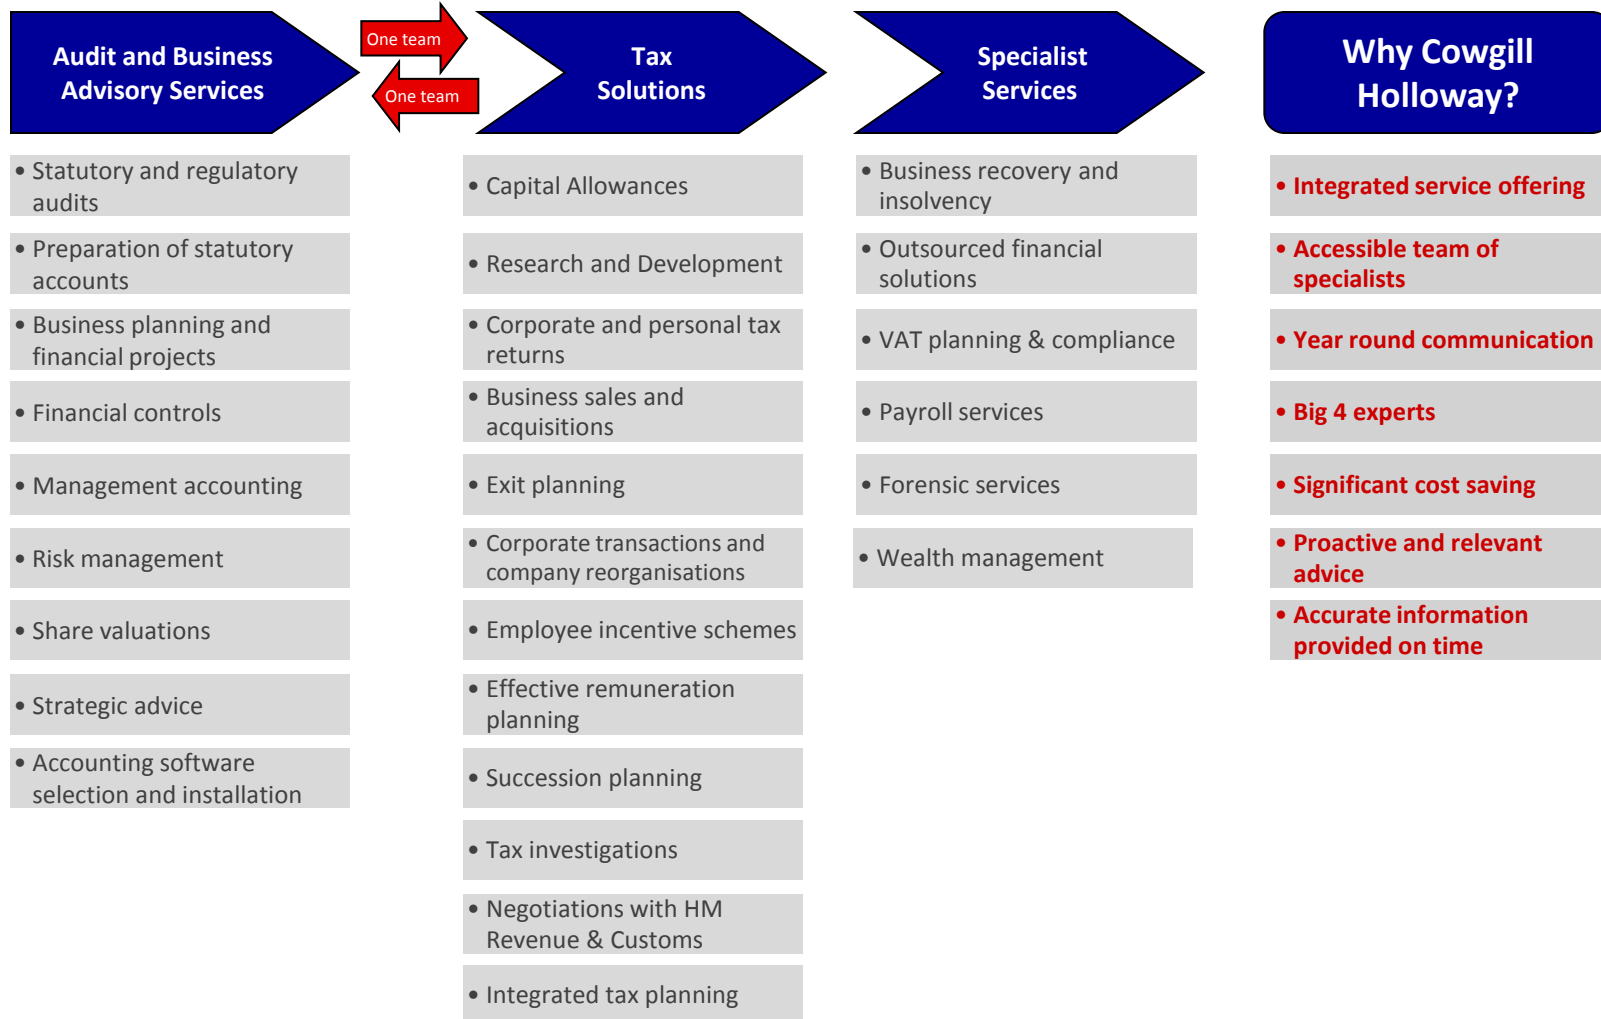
Audit and Business Advisory Services

One team

One team

Tax Solutions

Specialist Services

Why Cowgill Holloway?

• Statutory and regulatory audits

• Preparation of statutory accounts

• Business planning and financial projects

• Financial controls

• Management accounting

• Risk management

• Share valuations

• Strategic advice

• Accounting software selection and installation

• Capital Allowances

• Research and Development

• Corporate and personal tax returns

• Business sales and acquisitions

• Exit planning

• Corporate transactions and company reorganisations

• Employee incentive schemes

• Effective remuneration planning

• Succession planning

• Tax investigations

• Negotiations with HM Revenue & Customs

• Integrated tax planning

• Business recovery and insolvency

• Outsourced financial solutions

• VAT planning & compliance

• Payroll services

• Forensic services

• Wealth management

• Integrated service offering

• Accessible team of specialists

• Year round communication

• Big 4 experts

• Significant cost saving

• Proactive and relevant advice

• Accurate information provided on time